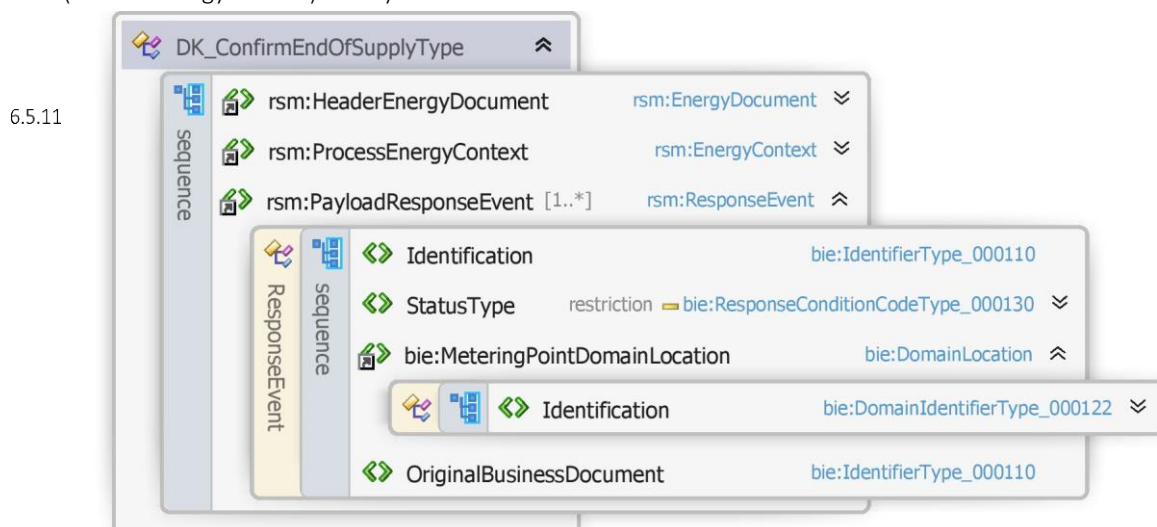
DK_ConfirmEndOfSupplyType

6.5.11

sequence

rsm:HeaderEnergyDocument rsm:EnergyDocument

rsm:ProcessEnergyContext rsm:EnergyContext

rsm:PayloadResponseEvent [1..*] rsm:ResponseEvent

ResponseEvent

sequence

Identification bie:IdentifierType_000110

StatusType restriction bie:ResponseConditionCodeType_000130

bie:MeteringPointDomainLocation bie:DomainLocation

Identification bie:DomainIdentifierType_000122

OriginalBusinessDocument bie:IdentifierType_000110